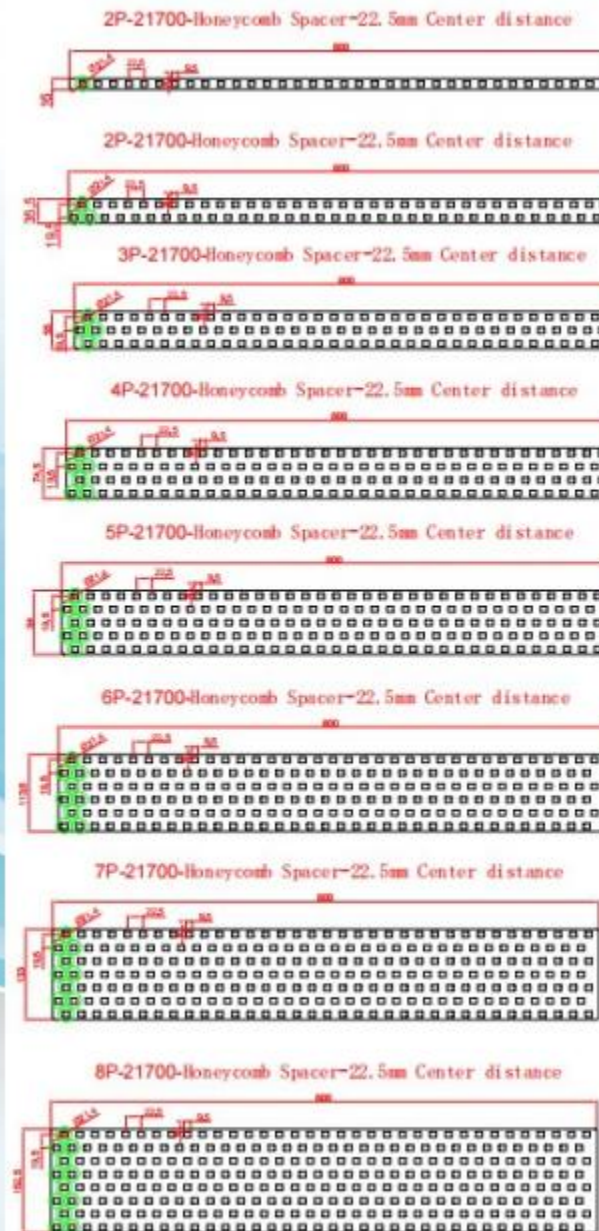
2P-21700-Honeycomb Spacer-22.5mm Center distance

2P-21700-Honeycomb Spacer-22.5mm Center distance

3P-21700-Honeycomb Spacer-22.5mm Center distance

4P-21700-Honeycomb Spacer-22.5mm Center distance

5P-21700-Honeycomb Spacer-22.5mm Center distance

6P-21700-Honeycomb Spacer-22.5mm Center distance

7P-21700-Honeycomb Spacer-22.5mm Center distance

8P-21700-Honeycomb Spacer-22.5mm Center distance